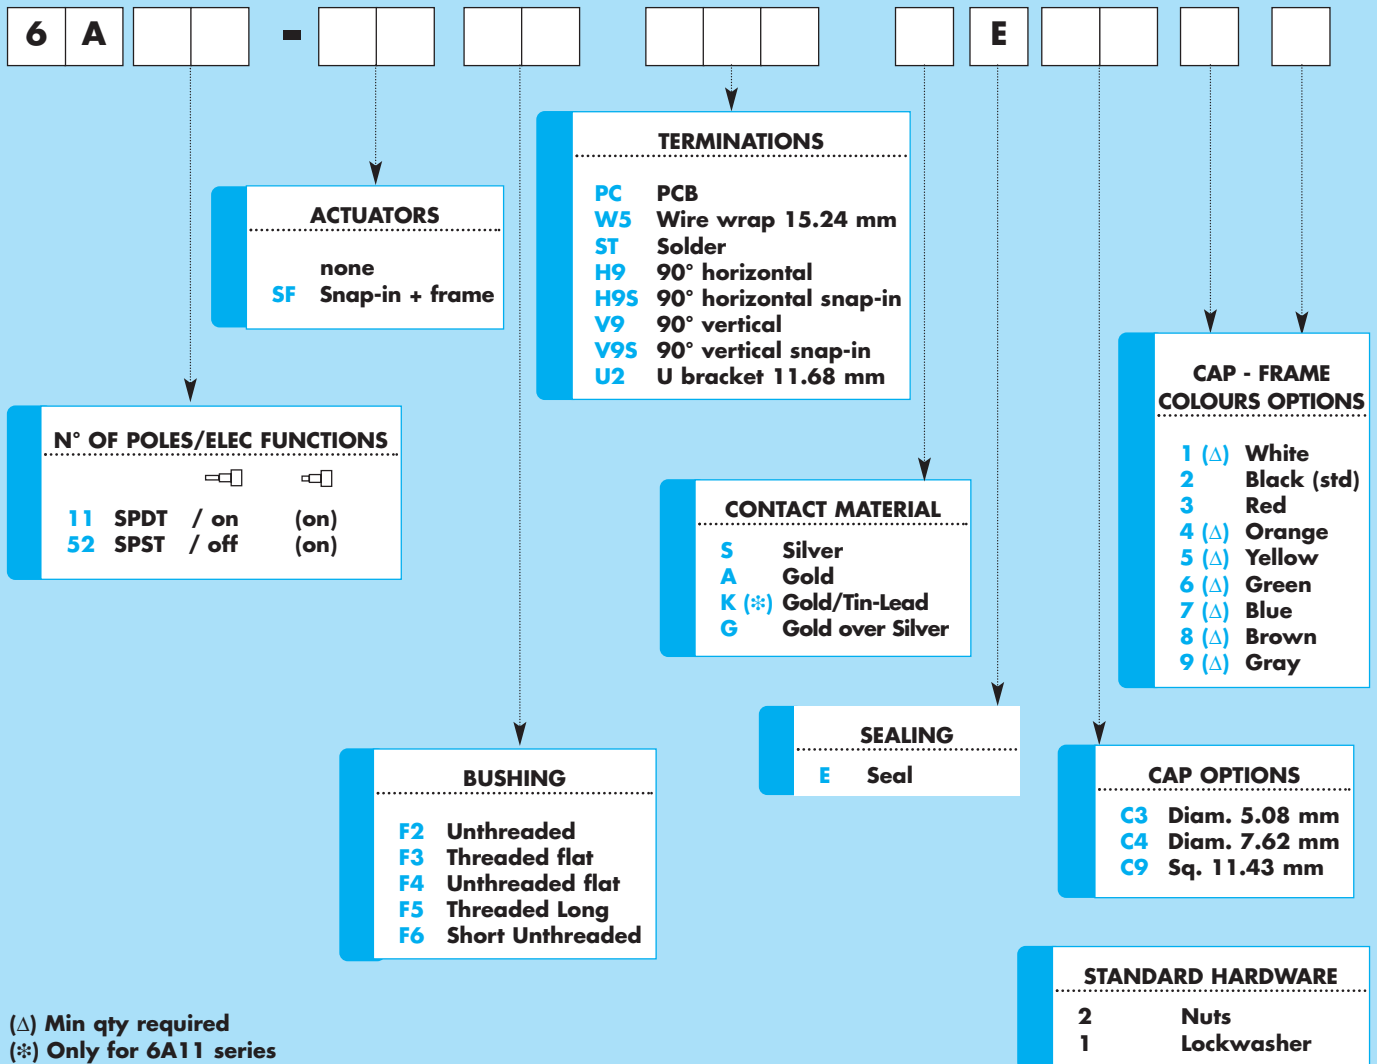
6 A - E

TERMINATIONS

PC PCB
W5 Wire wrap 15.24 mm
ST Solder
H9 90° horizontal
H9S 90° horizontal snap-in
V9 90° vertical
V9S 90° vertical snap-in
U2 U bracket 11.68 mm

ACTUATORS

none
SF Snap-in + frame

N° OF POLES/ELEC FUNCTIONS

11 SPDT / on (on)
52 SPST / off (on)

CAP - FRAME COLOURS OPTIONS

1 (Δ) White
2 Black (std)
3 Red
4 (Δ) Orange
5 (Δ) Yellow
6 (Δ) Green
7 (Δ) Blue
8 (Δ) Brown
9 (Δ) Gray

CONTACT MATERIAL

S Silver
A Gold
K (✻) Gold/Tin-Lead
G Gold over Silver

SEALING

E Seal

BUSHING

F2 Unthreaded
F3 Threaded flat
F4 Unthreaded flat
F5 Threaded Long
F6 Short Unthreaded

CAP OPTIONS

C3 Diam. 5.08 mm
C4 Diam. 7.62 mm
C9 Sq. 11.43 mm

STANDARD HARDWARE

2 Nuts
1 Lockwasher

(Δ) Min qty required
(✻) Only for 6A11 series